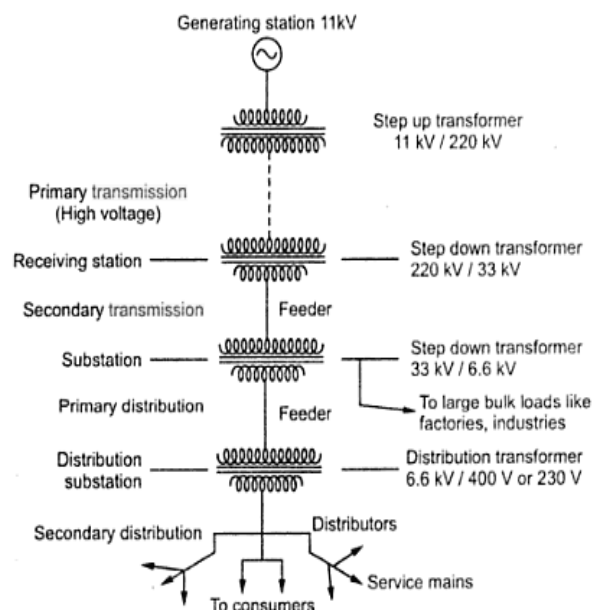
Generating station 11kV

Step up transformer
11 kV / 220 kV

Primary transmission
(High voltage)

Receiving station

Step down transformer
220 kV / 33 kV

Secondary transmission

Feeder

Substation

Step down transformer
33 kV / 6.6 kV

Primary distribution

Feeder

To large bulk loads like factories, industries

Distribution substation

Distribution transformer
6.6 kV / 400 V or 230 V

Secondary distribution

Distributors

Service mains

To consumers